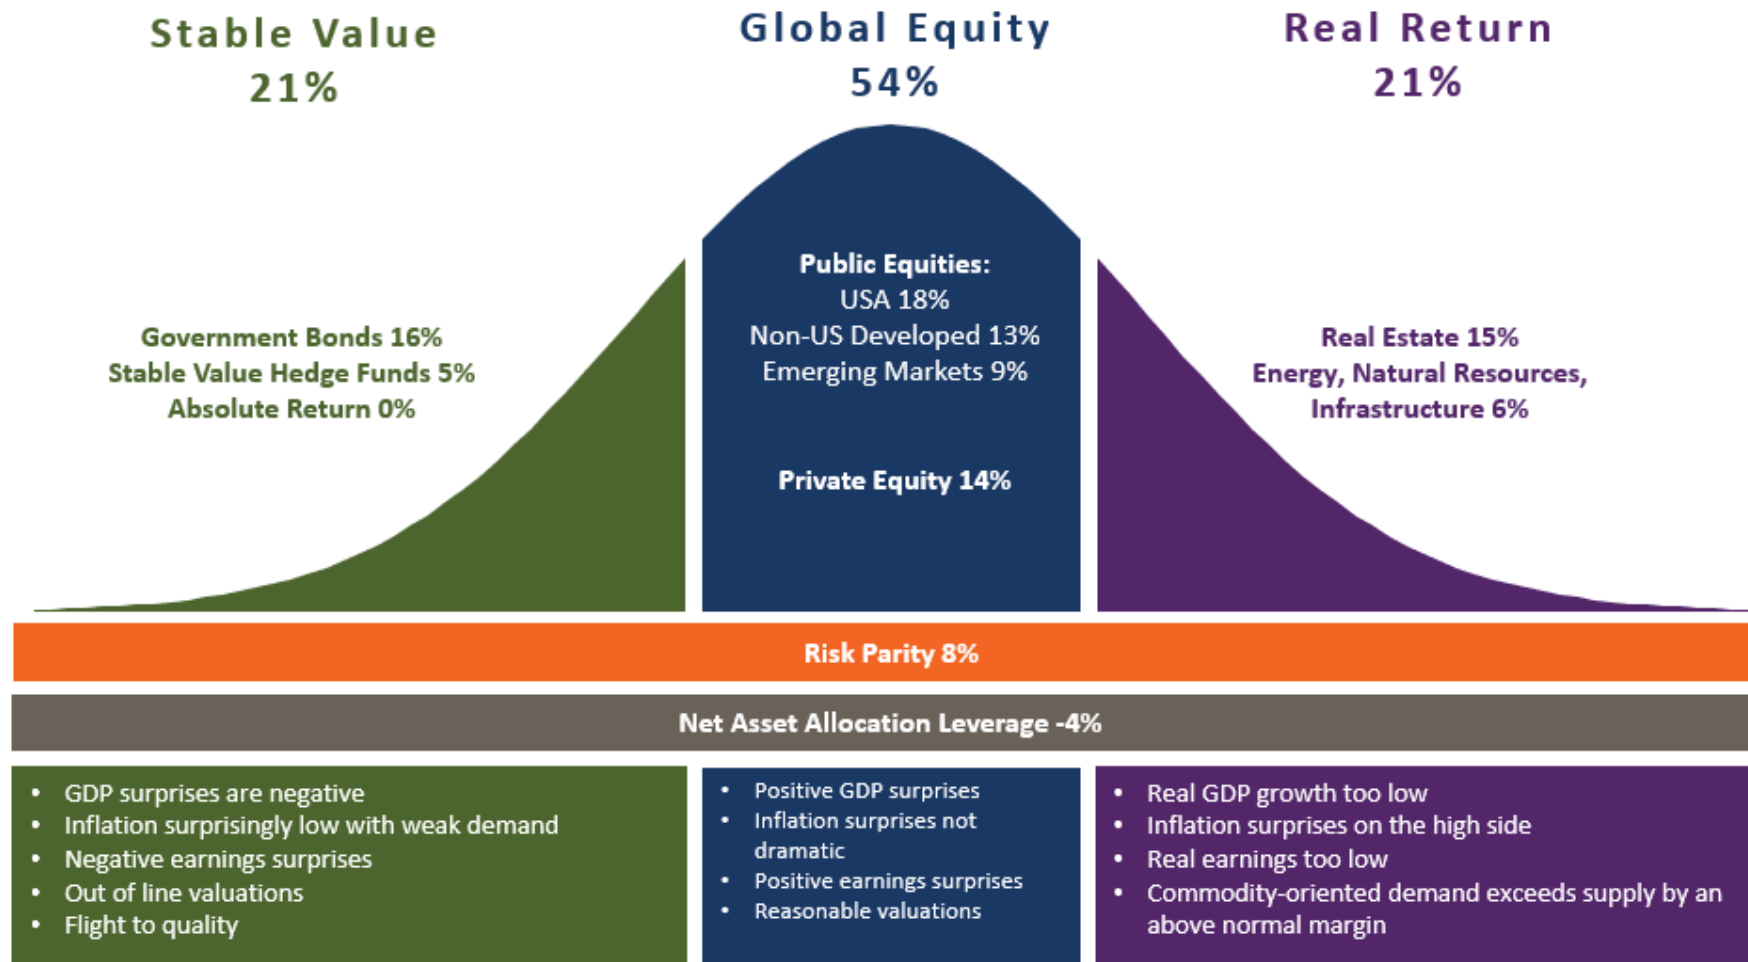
Stable Value
21%

Global Equity
54%

Real Return
21%

Government Bonds 16%
Stable Value Hedge Funds 5%
Absolute Return 0%

Public Equities:
USA 18%
Non-US Developed 13%
Emerging Markets 9%

Private Equity 14%

Real Estate 15%
Energy, Natural Resources, Infrastructure 6%

Risk Parity 8%

Net Asset Allocation Leverage -4%

- GDP surprises are negative
- Inflation surprisingly low with weak demand
- Negative earnings surprises
- Out of line valuations
- Flight to quality

- Positive GDP surprises
- Inflation surprises not dramatic
- Positive earnings surprises
- Reasonable valuations

- Real GDP growth too low
- Inflation surprises on the high side
- Real earnings too low
- Commodity-oriented demand exceeds supply by an above normal margin